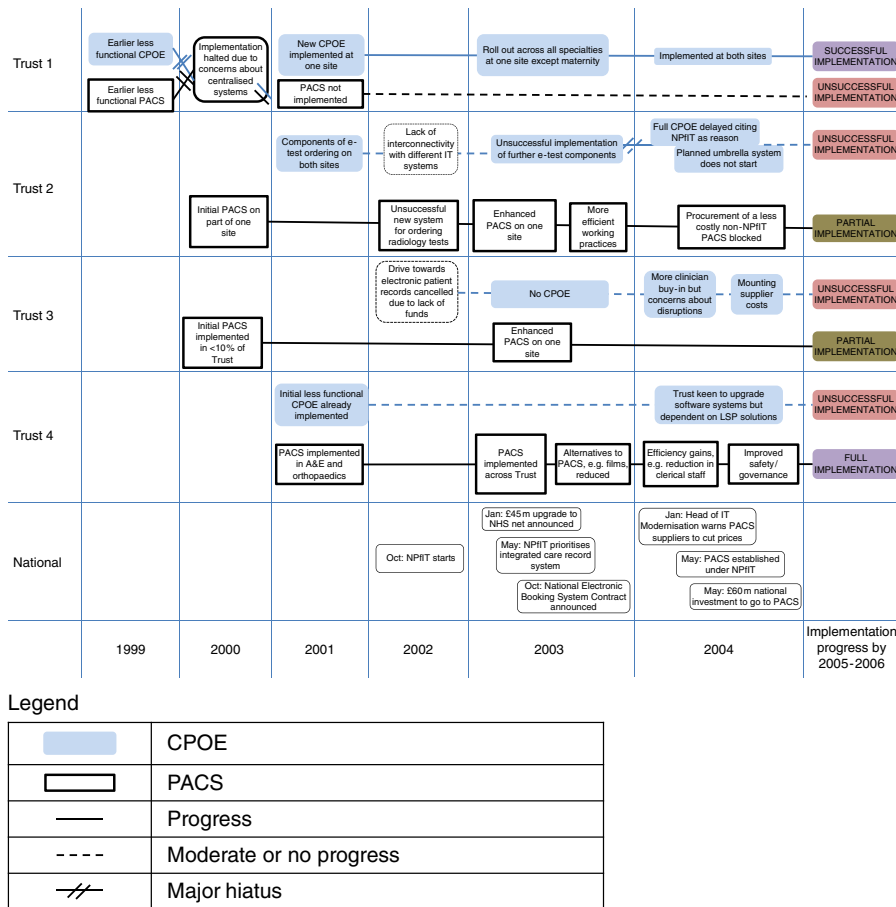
Trust 1

Earlier less functional CPOE

Earlier less functional PACS

Implementation halted due to concerns about centralised systems

New CPOE implemented at one site

PACS not implemented

Roll out across all specialties at one site except maternity

Implemented at both sites

SUCCESSFUL IMPLEMENTATION

UNSUCCESSFUL IMPLEMENTATION

Trust 2

Components of e-test ordering on both sites

Lack of interconnectivity with different IT systems

Unsuccessful implementation of further e-test components

Full CPOE delayed citing NPfIT as reason

Planned umbrella system does not start

UNSUCCESSFUL IMPLEMENTATION

Initial PACS on part of one site

Unsuccessful new system for ordering radiology tests

Enhanced PACS on one site

More efficient working practices

Procurement of a less costly non-NPfIT PACS blocked

PARTIAL IMPLEMENTATION

Trust 3

Drive towards electronic patient records cancelled due to lack of funds

No CPOE

More clinician buy-in but concerns about disruptions

Mounting supplier costs

UNSUCCESSFUL IMPLEMENTATION

Initial PACS implemented in <10% of Trust

Enhanced PACS on one site

PARTIAL IMPLEMENTATION

Trust 4

Initial less functional CPOE already implemented

Trust keen to upgrade software systems but dependent on LSP solutions

UNSUCCESSFUL IMPLEMENTATION

PACS implemented in A&E and orthopaedics

PACS implemented across Trust

Alternatives to PACS, e.g. films, reduced

Efficiency gains, e.g. reduction in clerical staff

Improved safety/ governance

FULL IMPLEMENTATION

National

Oct: NPfIT starts

Jan: £45m upgrade to NHS net announced

May: NPfIT prioritises integrated care record system

Oct: National Electronic Booking System Contract announced

Jan: Head of IT Modernisation warns PACS suppliers to cut prices

May: PACS established under NPfIT

May: £60m national investment to go to PACS

1999 | 2000 | 2001 | 2002 | 2003 | 2004 | Implementation progress by 2005-2006

Legend

| | |
|---|---|
| | CPOE |
| | PACS |
| | Progress |
| | Moderate or no progress |
| | Major hiatus |